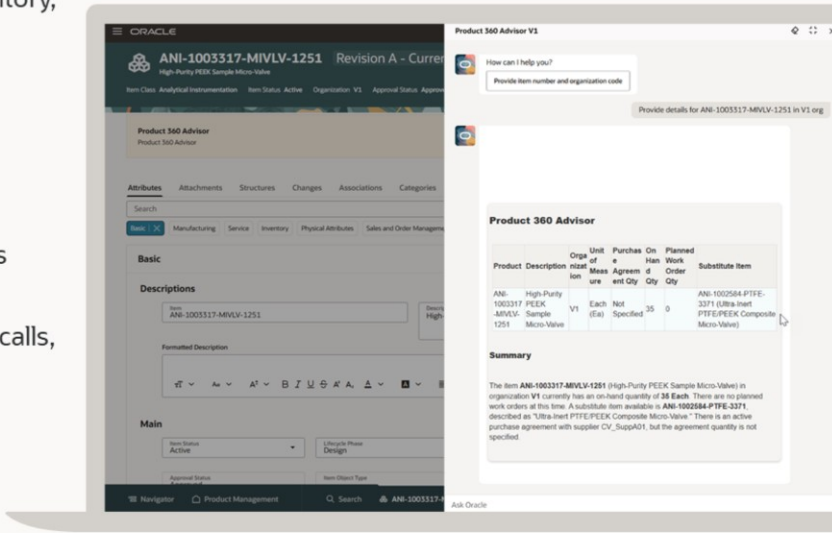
tory,

s

calls,

ORACLE

ANI-1003317-MIVLV-1251 Revision A - Curren

High-Purity PEEK Sample Micro-Valve

Item Class Analytical Instrumentation Item Status Active Organization V1 Approval Status Appro

Product 360 Advisor
Product 360 Advisor

Attributes Attachments Structures Changes Associations Categories

Search

Basic Manufacturing Service Inventory Physical Attributes Sales and Order Manageme

Basic

Descriptions

Item
ANI-1003317-MIVLV-1251

Descri
High-

Formatted Description

Main

Item Status
Active

Lifecycle Phase
Design

Approval Status

Item Object Type

Navigator Product Management Search ANI-1003317-M

Product 360 Advisor V1

How can I help you?

Provide item number and organization code

Provide details for ANI-1003317-MIVLV-1251 in V1 org

Product 360 Advisor

| Product | Description | Organization | Unit of Measure | Purchase Agreement Qty | On Hand Qty | Planned Work Order Qty | Substitute Item |
|---|---|---|---|---|---|---|---|
| ANI-1003317-MIVLV-1251 | High-Purity PEEK Sample Micro-Valve | V1 | Each (Ea) | Not Specified | 35 | 0 | ANI-1002584-PTFE-3371 (Ultra-Inert PTFE/PEEK Composite Micro-Valve) |

Summary

The item ANI-1003317-MIVLV-1251 (High-Purity PEEK Sample Micro-Valve) in organization V1 currently has an on-hand quantity of 35 Each. There are no planned work orders at this time. A substitute item is available is ANI-1002584-PTFE-3371, described as "Ultra-Inert PTFE/PEEK Composite Micro-Valve." There is an active purchase agreement with supplier CV_SuppA01, but the agreement quantity is not specified.

Ask Oracle